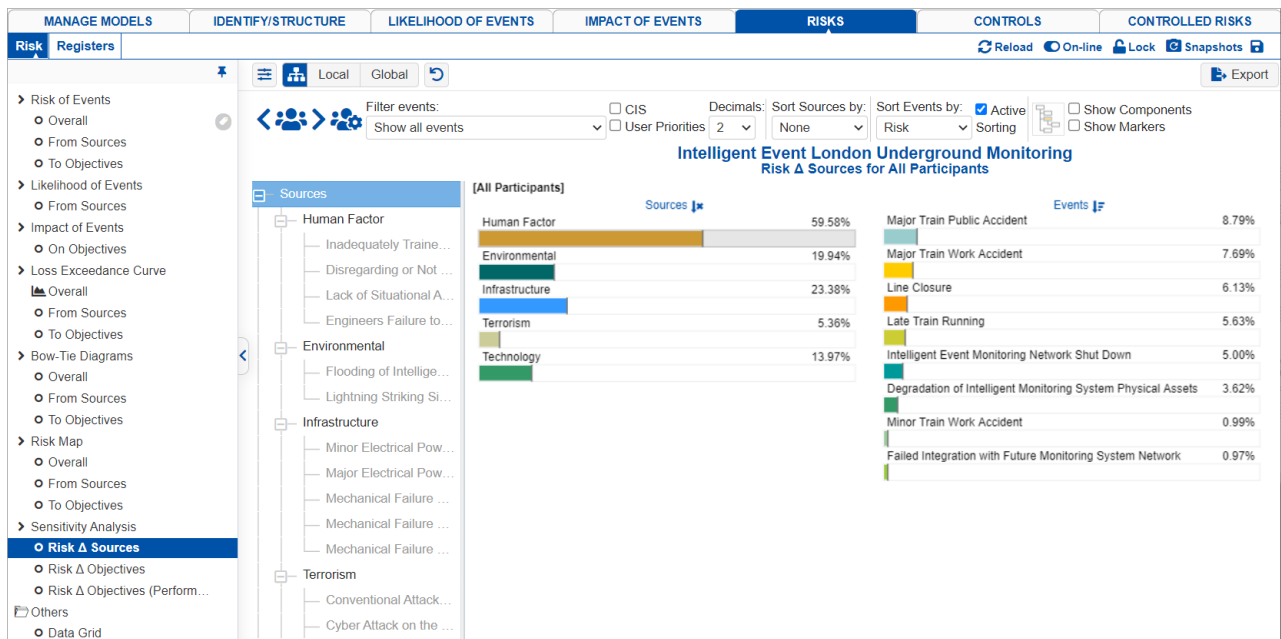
MANAGE MODELS | IDENTIFY/STRUCTURE | LIKELIHOOD OF EVENTS | IMPACT OF EVENTS | RISKS | CONTROLS | CONTROLLED RISKS

Risk | Registers

Reload | On-line | Lock | Snapshots

Risk of Events
Overall
From Sources
To Objectives
Likelihood of Events
From Sources
Impact of Events
On Objectives
Loss Exceedance Curve
Overall
From Sources
To Objectives
Bow-Tie Diagrams
Overall
From Sources
To Objectives
Risk Map
Overall
From Sources
To Objectives
Sensitivity Analysis
Risk Δ Sources
Risk Δ Objectives
Risk Δ Objectives (Perform...
Others
Data Grid

Local | Global

Export

Filter events: Show all events
CIS
User Priorities
Decimals: 2
Sort Sources by: None
Sort Events by: Risk
Active Sorting
Show Components
Show Markers

Intelligent Event London Underground Monitoring
Risk Δ Sources for All Participants

Sources
Human Factor
Inadequately Traine...
Disregarding or Not ...
Lack of Situational A...
Engineers Failure to...
Environmental
Flooding of Intellige...
Lightning Striking Si...
Infrastructure
Minor Electrical Pow...
Major Electrical Pow...
Mechanical Failure ...
Mechanical Failure ...
Mechanical Failure ...
Terrorism
Conventional Attack...
Cyber Attack on the ...

[All Participants]

Sources
Human Factor 59.58%
Environmental 19.94%
Infrastructure 23.38%
Terrorism 5.36%
Technology 13.97%

Events
Major Train Public Accident 8.79%
Major Train Work Accident 7.69%
Line Closure 6.13%
Late Train Running 5.63%
Intelligent Event Monitoring Network Shut Down 5.00%
Degradation of Intelligent Monitoring System Physical Assets 3.62%
Minor Train Work Accident 0.99%
Failed Integration with Future Monitoring System Network 0.97%